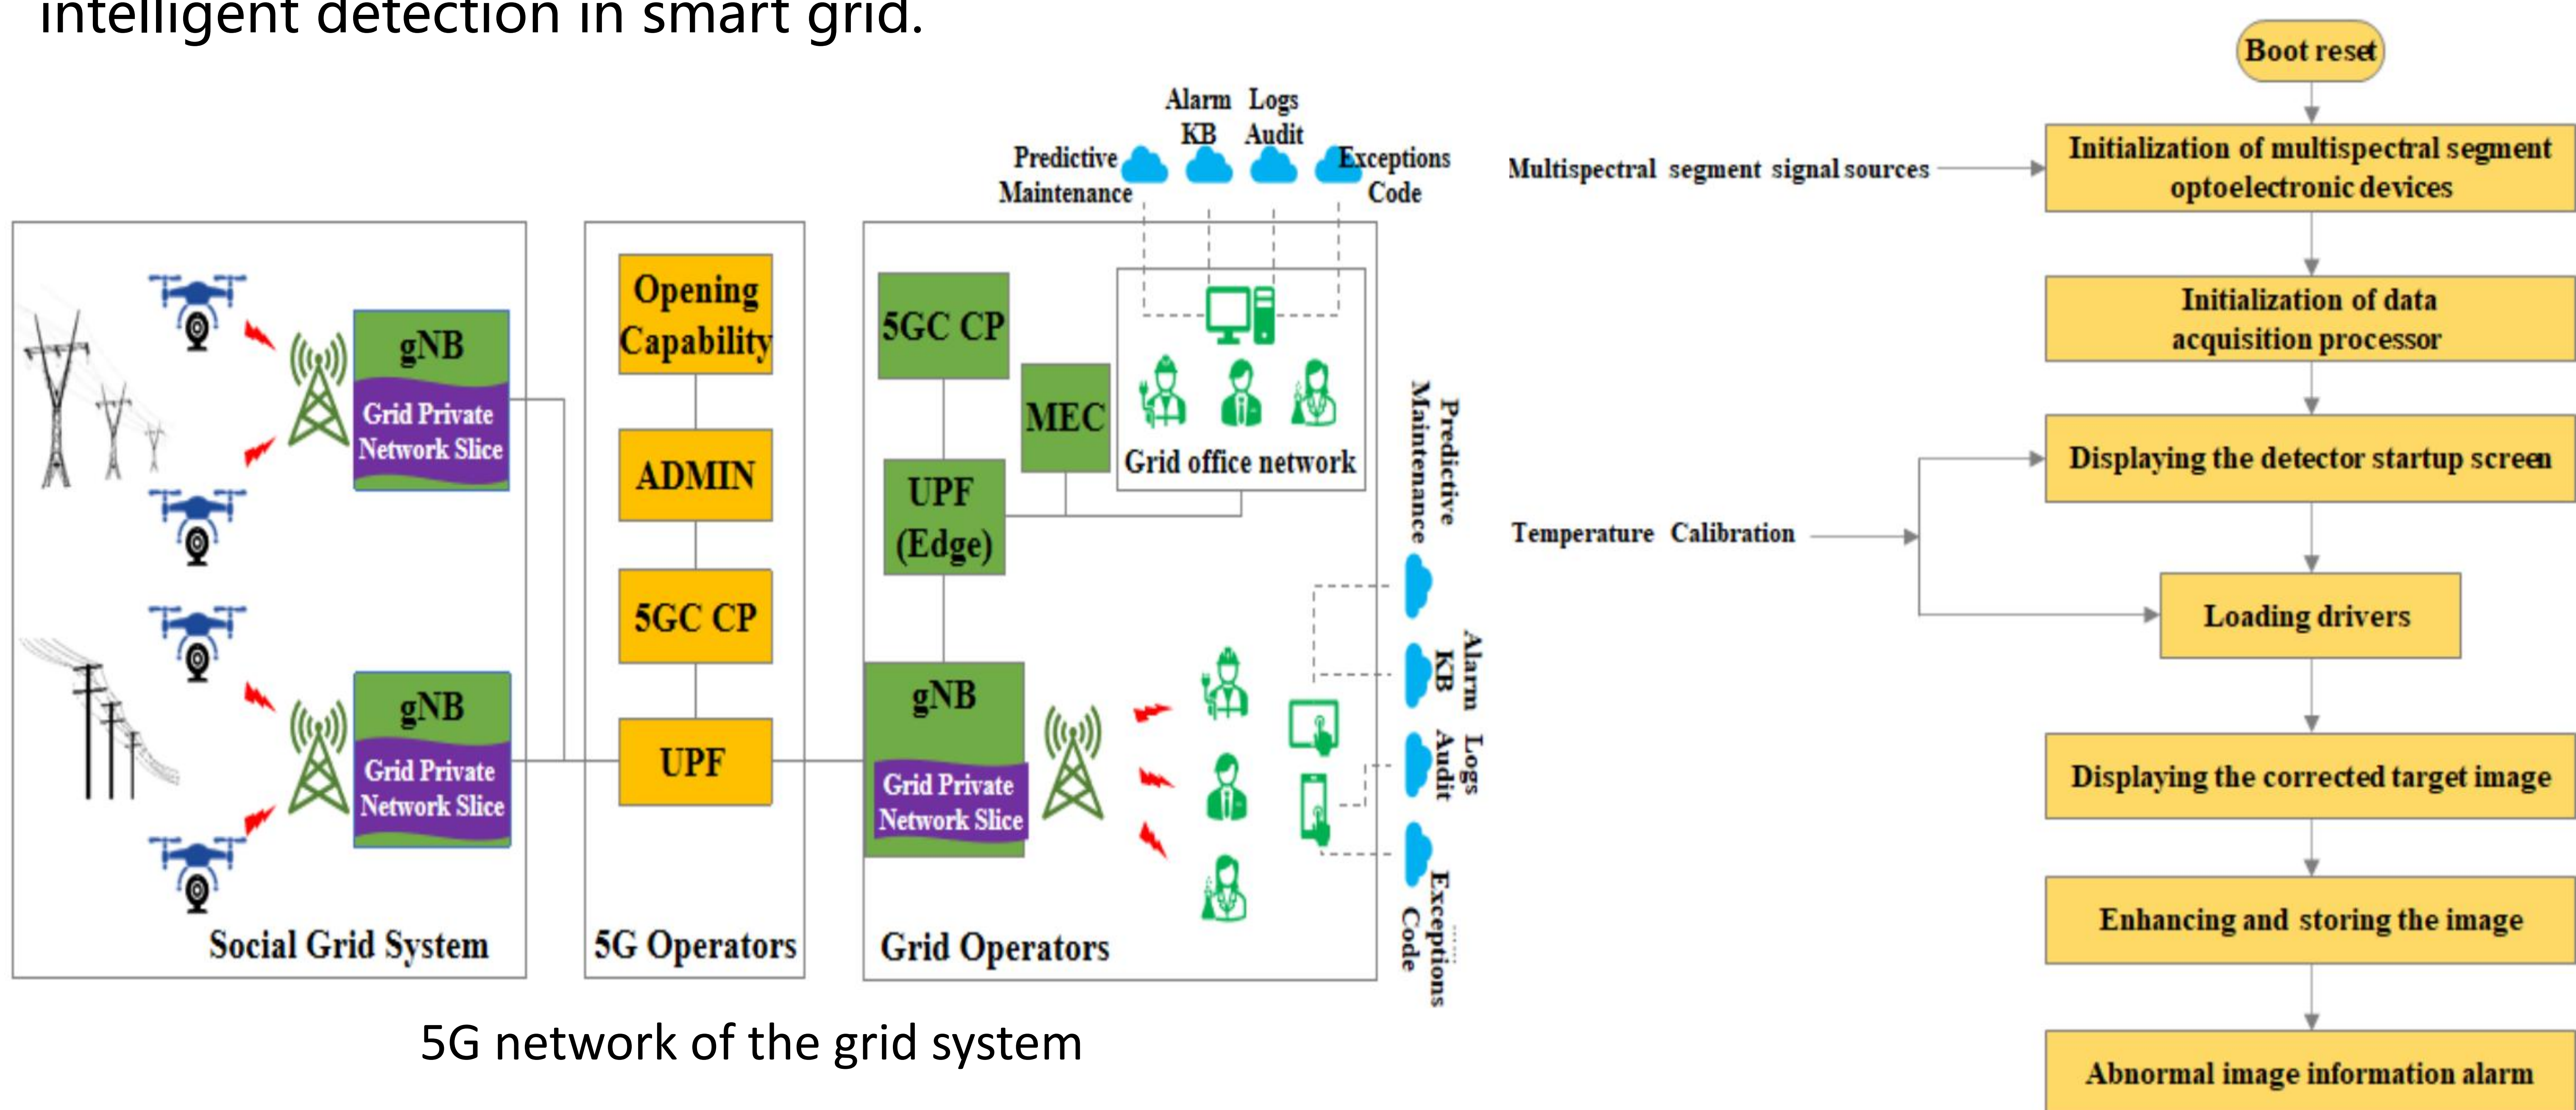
intelligent detection in smart grid.

Alarm KB

Logs Audit

Predictive Maintenance

Exceptions Code

gNB

Grid Private Network Slice

gNB

Grid Private Network Slice

Social Grid System

Opening Capability

ADMIN

5GC CP

UPF

5G Operators

5GC CP

MEC

UPF (Edge)

Grid office network

gNB

Grid Private Network Slice

Grid Operators

Predictive Maintenance

Alarm KB

Logs Audit

Exceptions Code

5G network of the grid system

Boot reset

Multispectral segment signal sources

Initialization of multispectral segment optoelectronic devices

Initialization of data acquisition processor

Temperature Calibration

Displaying the detector startup screen

Loading drivers

Displaying the corrected target image

Enhancing and storing the image

Abnormal image information alarm